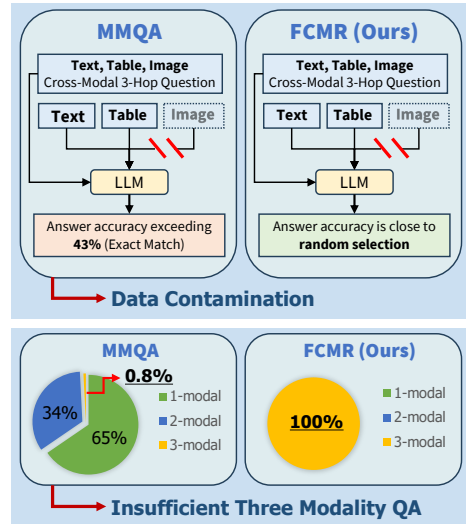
MMQA

Text, Table, Image
Cross-Modal 3-Hop Question

Text | Table | Image

LLM

Answer accuracy exceeding 43% (Exact Match)

FCMR (Ours)

Text, Table, Image
Cross-Modal 3-Hop Question

Text | Table | Image

LLM

Answer accuracy is close to random selection

Data Contamination

MMQA

0.8%

34%

65%

1-modal
2-modal
3-modal

FCMR (Ours)

100%

1-modal
2-modal
3-modal

Insufficient Three Modality QA